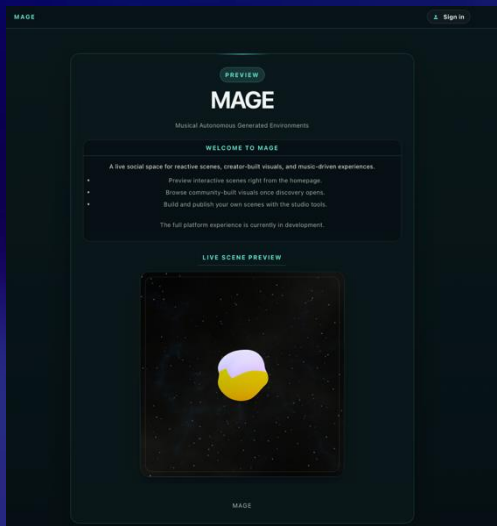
MAGE

Sign in

PREVIEW

MAGE

Musical Autonomous Generated Environments

WELCOME TO MAGE

A live social space for reactive scenes, creator-built visuals, and music-driven experiences.

- Preview interactive scenes right from the homepage.
- Browse community-built visuals once discovery opens.
- Build and publish your own scenes with the studio tools.

The full platform experience is currently in development.

LIVE SCENE PREVIEW

MAGE